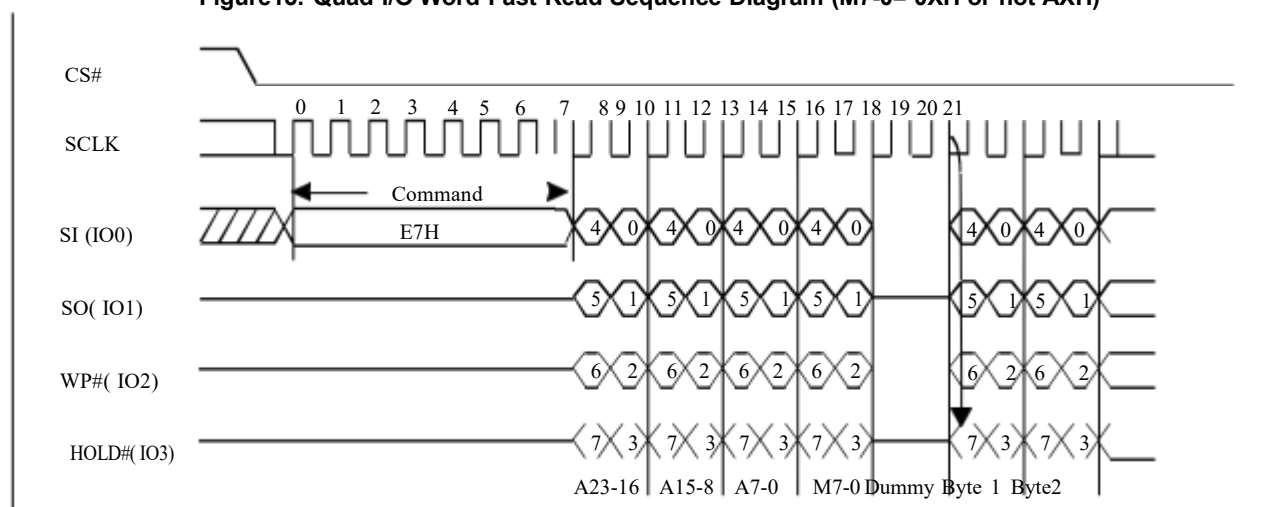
Figure16. Quad I/O Word Fast Read Sequence Diagram (M7-0= 0XH or not AXH)

CS#

0 1 2 3 4 5 6 7 8 9 10 11 12 13 14 15 16 17 18 19 20 21

SCLK

Command

SI (IO0)

E7H

4 0 4 0 4 0 4 0 4 0 4 0

SO( IO1)

5 1 5 1 5 1 5 1 5 1 5 1

WP#( IO2)

6 2 6 2 6 2 6 2 6 2 6 2

HOLD#( IO3)

7 3 7 3 7 3 7 3 7 3 7 3

A23-16 A15-8 A7-0 M7-0 Dummy Byte 1 Byte2